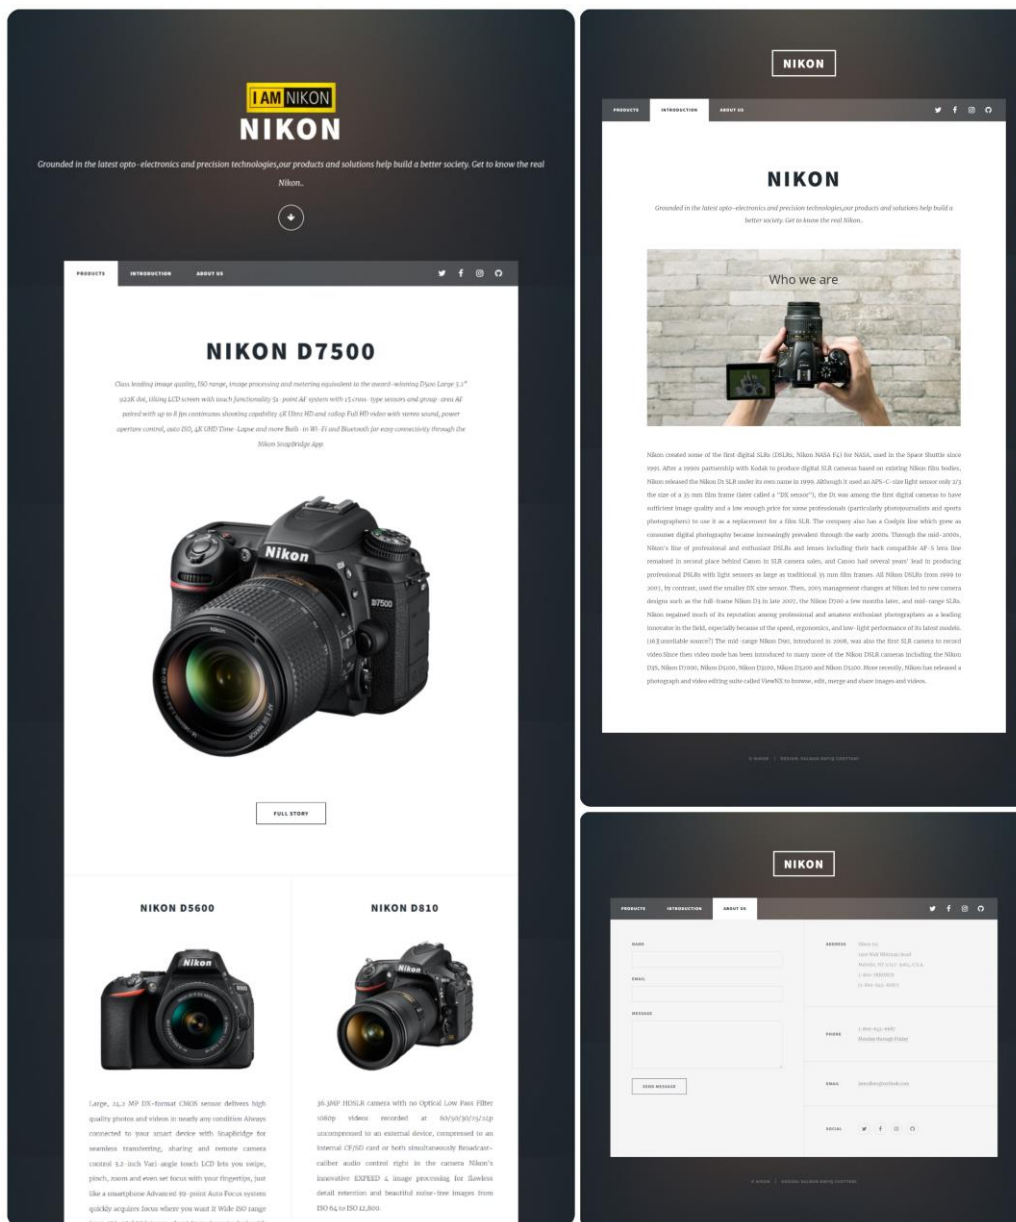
I AM NIKON
NIKON

Grounded in the latest opto-electronics and precision technologies,our products and solutions help build a better society. Get to know the real Nikon..

PRODUCTS INTRODUCTION ABOUT US

NIKON D7500

Class leading image quality, ISO range, image processing and metering equivalent to the award-winning D500 Large 3.2" 922K dot, tilting LCD screen with touch functionality 51-point AF system with 15 cross-type sensors and group-area AF paired with up to 8 fps continuous shooting capability 4K Ultra HD and 1080p Full HD video with stereo sound, power aperture control, auto ISO, 4K UHD Time-Lapse and more Built-in Wi-Fi and Bluetooth for easy connectivity through the Nikon SnapBridge App.

FULL STORY

NIKON D5600

Large, 24.2 MP DX-format CMOS sensor delivers high quality photos and videos in nearly any condition Always connected to your smart device with SnapBridge for seamless transferring, sharing and remote camera control 3.2-inch Vari-angle touch LCD lets you swipe, pinch, zoom and even set focus with your fingertips, just like a smartphone Advanced 39-point Auto Focus system quickly acquires focus where you want it Wide ISO range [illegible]

NIKON D810

36.3MP HDSLR camera with no Optical Low Pass Filter 1080p videos recorded at 60/50/30/25/24p uncompressed to an external device, compressed to an internal CF/SD card or both simultaneously Broadcast-caliber audio control right in the camera Nikon's innovative EXPEED 4 image processing for flawless detail retention and beautiful noise-free images from ISO 64 to ISO 12,800.

NIKON

PRODUCTS INTRODUCTION ABOUT US

NIKON

Grounded in the latest opto-electronics and precision technologies,our products and solutions help build a better society. Get to know the real Nikon..

Who we are

Nikon created some of the first digital SLRs (DSLRs, Nikon NASA F4) for NASA, used in the Space Shuttle since 1991. After a 1990s partnership with Kodak to produce digital SLR cameras based on existing Nikon film bodies, Nikon released the Nikon D1 SLR under its own name in 1999. Although it used an APS-C-size light sensor only 2/3 the size of a 35 mm film frame (later called a "DX sensor"), the D1 was among the first digital cameras to have sufficient image quality and a low enough price for some professionals (particularly photojournalists and sports photographers) to use it as a replacement for a film SLR. The company also has a Coolpix line which grew as consumer digital photography became increasingly prevalent through the early 2000s. Through the mid-2000s, Nikon's line of professional and enthusiast DSLRs and lenses including their back compatible AF-S lens line remained in second place behind Canon in SLR camera sales, and Canon had several years' lead in producing professional DSLRs with light sensors as large as traditional 35 mm film frames. All Nikon DSLRs from 1999 to 2007, by contrast, used the smaller DX size sensor. Then, 2005 management changes at Nikon led to new camera designs such as the full-frame Nikon D3 in late 2007, the Nikon D700 a few months later, and mid-range SLRs. Nikon regained much of its reputation among professional and amateur enthusiast photographers as a leading innovator in the field, especially because of the speed, ergonomics, and low-light performance of its latest models. [10][unreliable source?] The mid-range Nikon D90, introduced in 2008, was also the first SLR camera to record video.Since then video mode has been introduced to many more of the Nikon DSLR cameras including the Nikon D3S, Nikon D7000, Nikon D5100, Nikon D3200 and Nikon D5200. More recently, Nikon has released a photograph and video editing suite called ViewNX to browse, edit, merge and share images and videos.

© NIKON | DESIGN: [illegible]

NIKON

PRODUCTS INTRODUCTION ABOUT US

NAME
EMAIL
MESSAGE
SEND MESSAGE

ADDRESS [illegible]
PHONE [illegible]
EMAIL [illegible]
SOCIAL

© NIKON | DESIGN: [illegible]